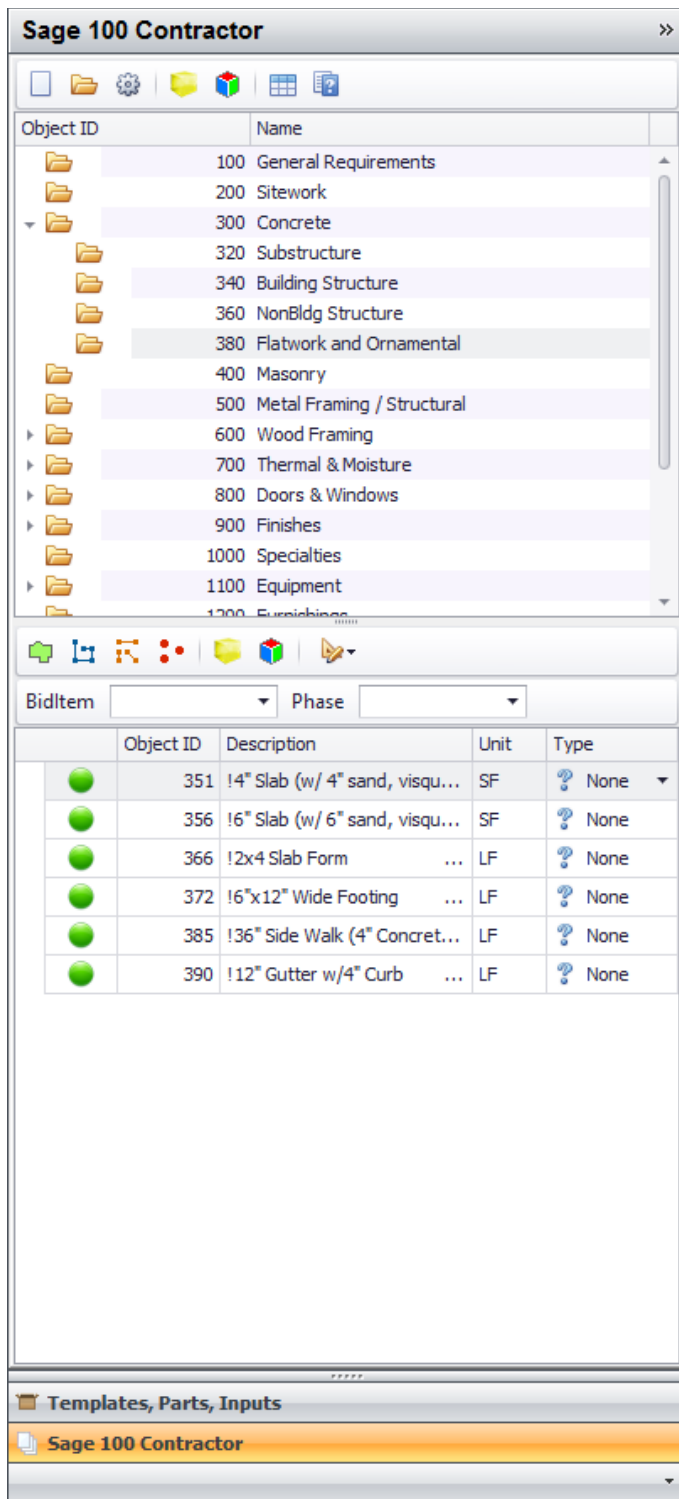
Sage 100 Contractor

| Object ID | Name |
|---|---|
| 100 | General Requirements |
| 200 | Sitework |
| 300 | Concrete |
| 320 | Substructure |
| 340 | Building Structure |
| 360 | NonBldg Structure |
| 380 | Flatwork and Ornamental |
| 400 | Masonry |
| 500 | Metal Framing / Structural |
| 600 | Wood Framing |
| 700 | Thermal & Moisture |
| 800 | Doors & Windows |
| 900 | Finishes |
| 1000 | Specialties |
| 1100 | Equipment |
| 1200 | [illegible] |

BidItem Phase

| | Object ID | Description | Unit | Type |
|---|---|---|---|---|
| | 351 | !4" Slab (w/ 4" sand, visqu... | SF | None |
| | 356 | !6" Slab (w/ 6" sand, visqu... | SF | None |
| | 366 | !2x4 Slab Form ... | LF | None |
| | 372 | !6"x12" Wide Footing ... | LF | None |
| | 385 | !36" Side Walk (4" Concret... | LF | None |
| | 390 | !12" Gutter w/4" Curb ... | LF | None |

Templates, Parts, Inputs
Sage 100 Contractor